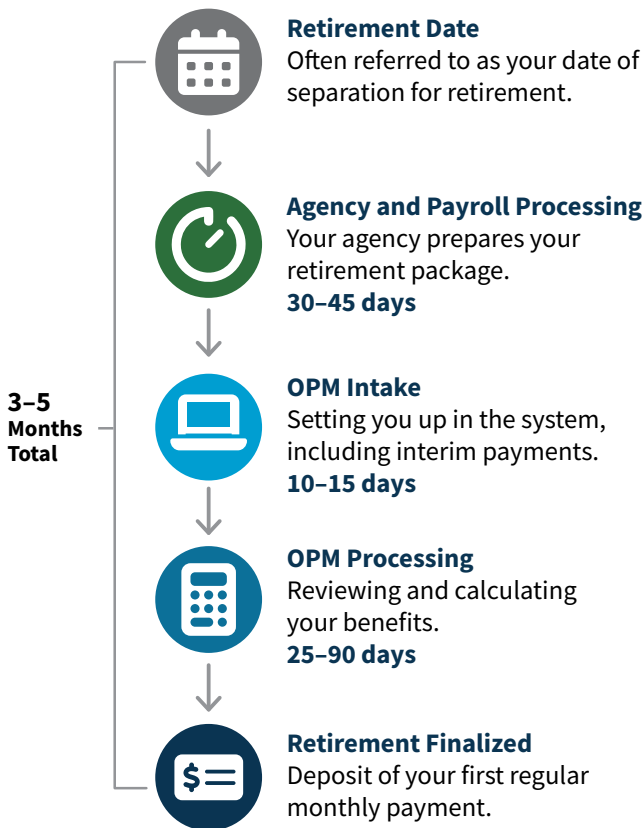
3–5 Months Total

Retirement Date
Often referred to as your date of separation for retirement.

Agency and Payroll Processing
Your agency prepares your retirement package.
30–45 days

OPM Intake
Setting you up in the system, including interim payments.
10–15 days

OPM Processing
Reviewing and calculating your benefits.
25–90 days

$=

Retirement Finalized
Deposit of your first regular monthly payment.